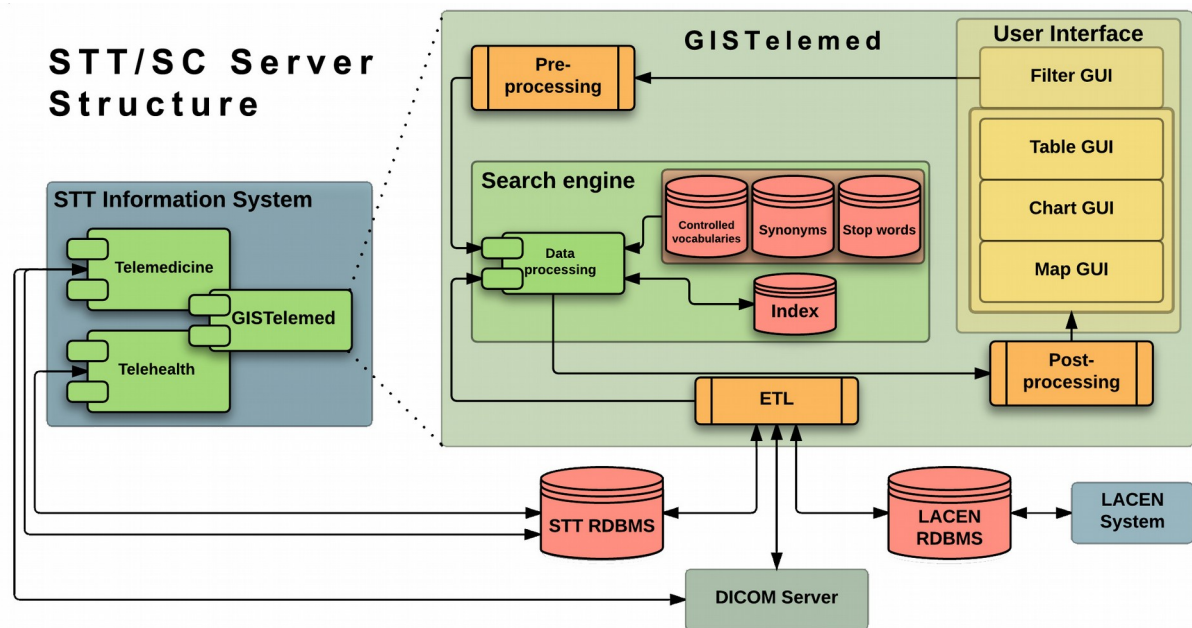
STT/SC Server Structure

STT Information System

Telemedicine

GISTelemed

Telehealth

GISTelemed

Pre-processing

User Interface

Filter GUI

Table GUI

Chart GUI

Map GUI

Search engine

Controlled vocabularies

Synonyms

Stop words

Data processing

Index

Post-processing

ETL

STT RDBMS

LACEN RDBMS

LACEN System

DICOM Server